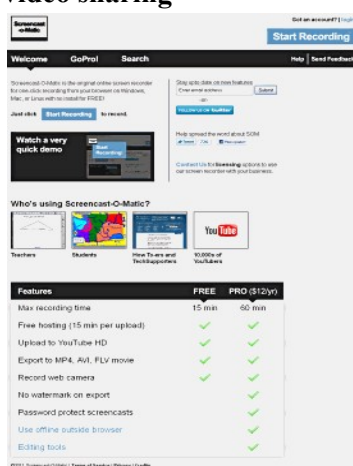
video sharing

Screencast-O-Matic

Got an account? | login

Start Recording

Welcome GoPro! Search

Help | Send Feedback

Screencast-O-Matic is the original online screen recorder for one-click recording from your browser on Windows, Mac, or Linux with no install for FREE!

Just click Start Recording to record.

Stay up to date on new features

Enter email address Submit

Follow us on twitter

Help spread the word about SOM

Contact Us for licensing options to use our screen recorder with your business.

Watch a very quick demo

Start Recording

Who's using Screencast-O-Matic?

Teachers

Students

How To-ers and TechSupporters

YouTube

10,000s of YouTubers

| Features | FREE | PRO ($12/yr) |
|---|---|---|
| Max recording time | 15 min | 60 min |
| Free hosting (15 min per upload) | ✓ | ✓ |
| Upload to YouTube HD | ✓ | ✓ |
| Export to MP4, AVI, FLV movie | ✓ | ✓ |
| Record web camera | ✓ | ✓ |
| No watermark on export | | ✓ |
| Password protect screencasts | | ✓ |
| Use offline outside browser | | ✓ |
| Editing tools | | ✓ |

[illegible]